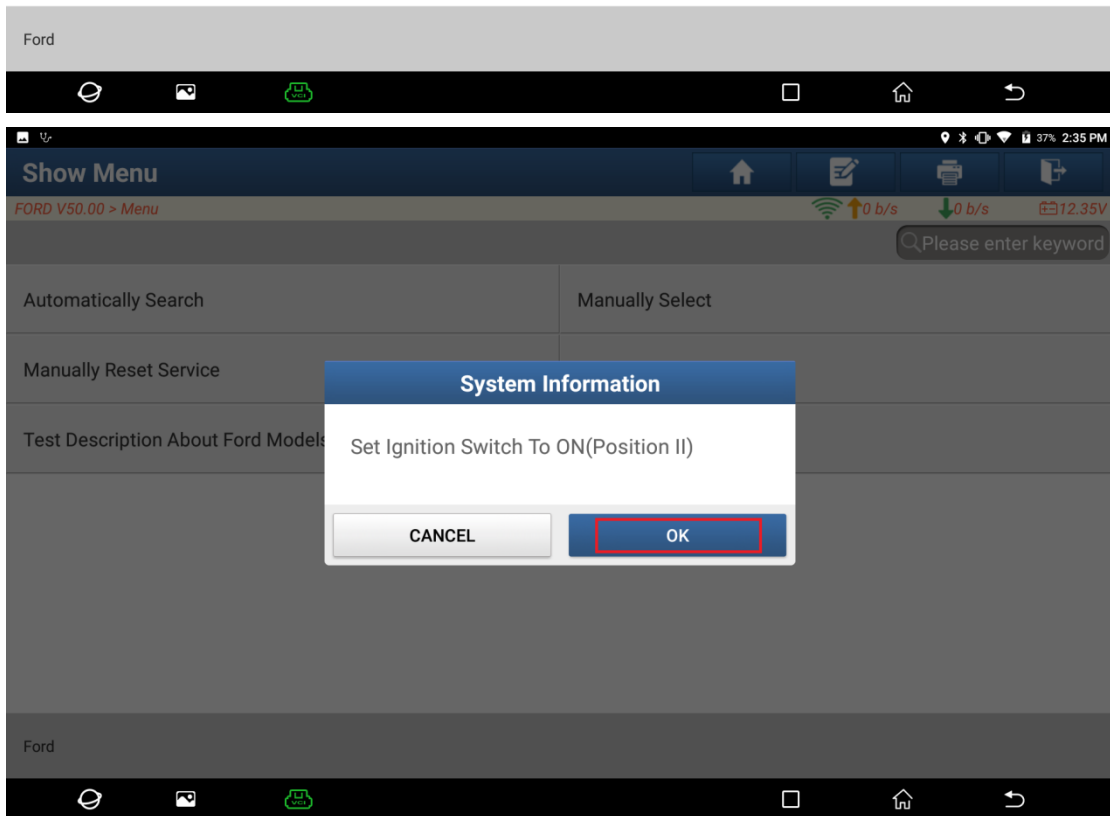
Ford

37% 2:35 PM

Show Menu

FORD V50.00 > Menu

0 b/s 0 b/s 12.35V

Please enter keyword

Automatically Search

Manually Select

Manually Reset Service

Test Description About Ford Models

System Information

Set Ignition Switch To ON(Position II)

CANCEL

OK

Ford